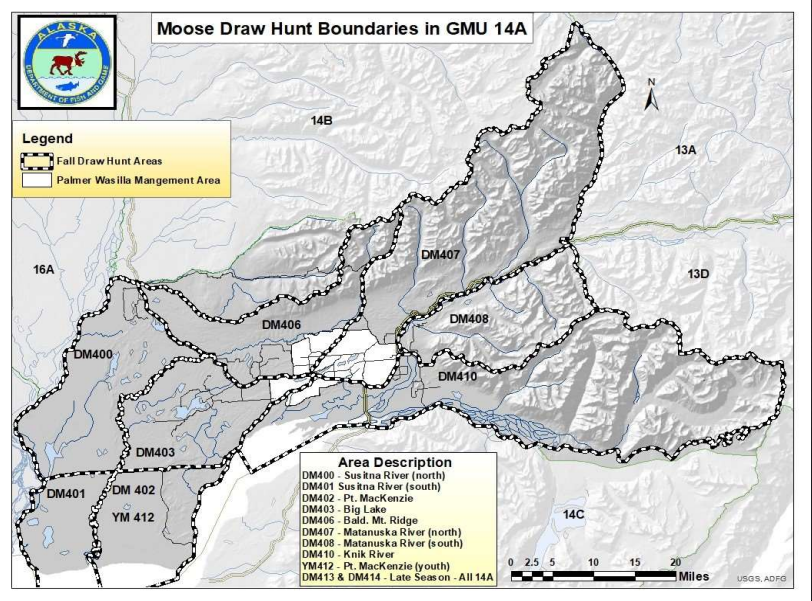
Moose Draw Hunt Boundaries in GMU 14A

ALASKA
DEPARTMENT OF FISH AND GAME

Legend
Fall Draw Hunt Areas
Palmer Wasilla Mangement Area

N

14B
13A
13D
16A
14C

DM407
DM406
DM408
DM400
DM410
DM403
DM401
DM 402
YM 412

Area Description
DM400 - Susitna River (north)
DM401 Susitna River (south)
DM402 - Pt. MacKenzie
DM403 - Big Lake
DM406 - Bald. Mt. Ridge
DM407 - Matanuska River (north)
DM408 - Matanuska River (south)
DM410 - Knik River
YM412 - Pt. MacKenzie (youth)
DM413 & DM414 - Late Season - All 14A

0 2.5 5 10 15 20
Miles

USGS, ADFG